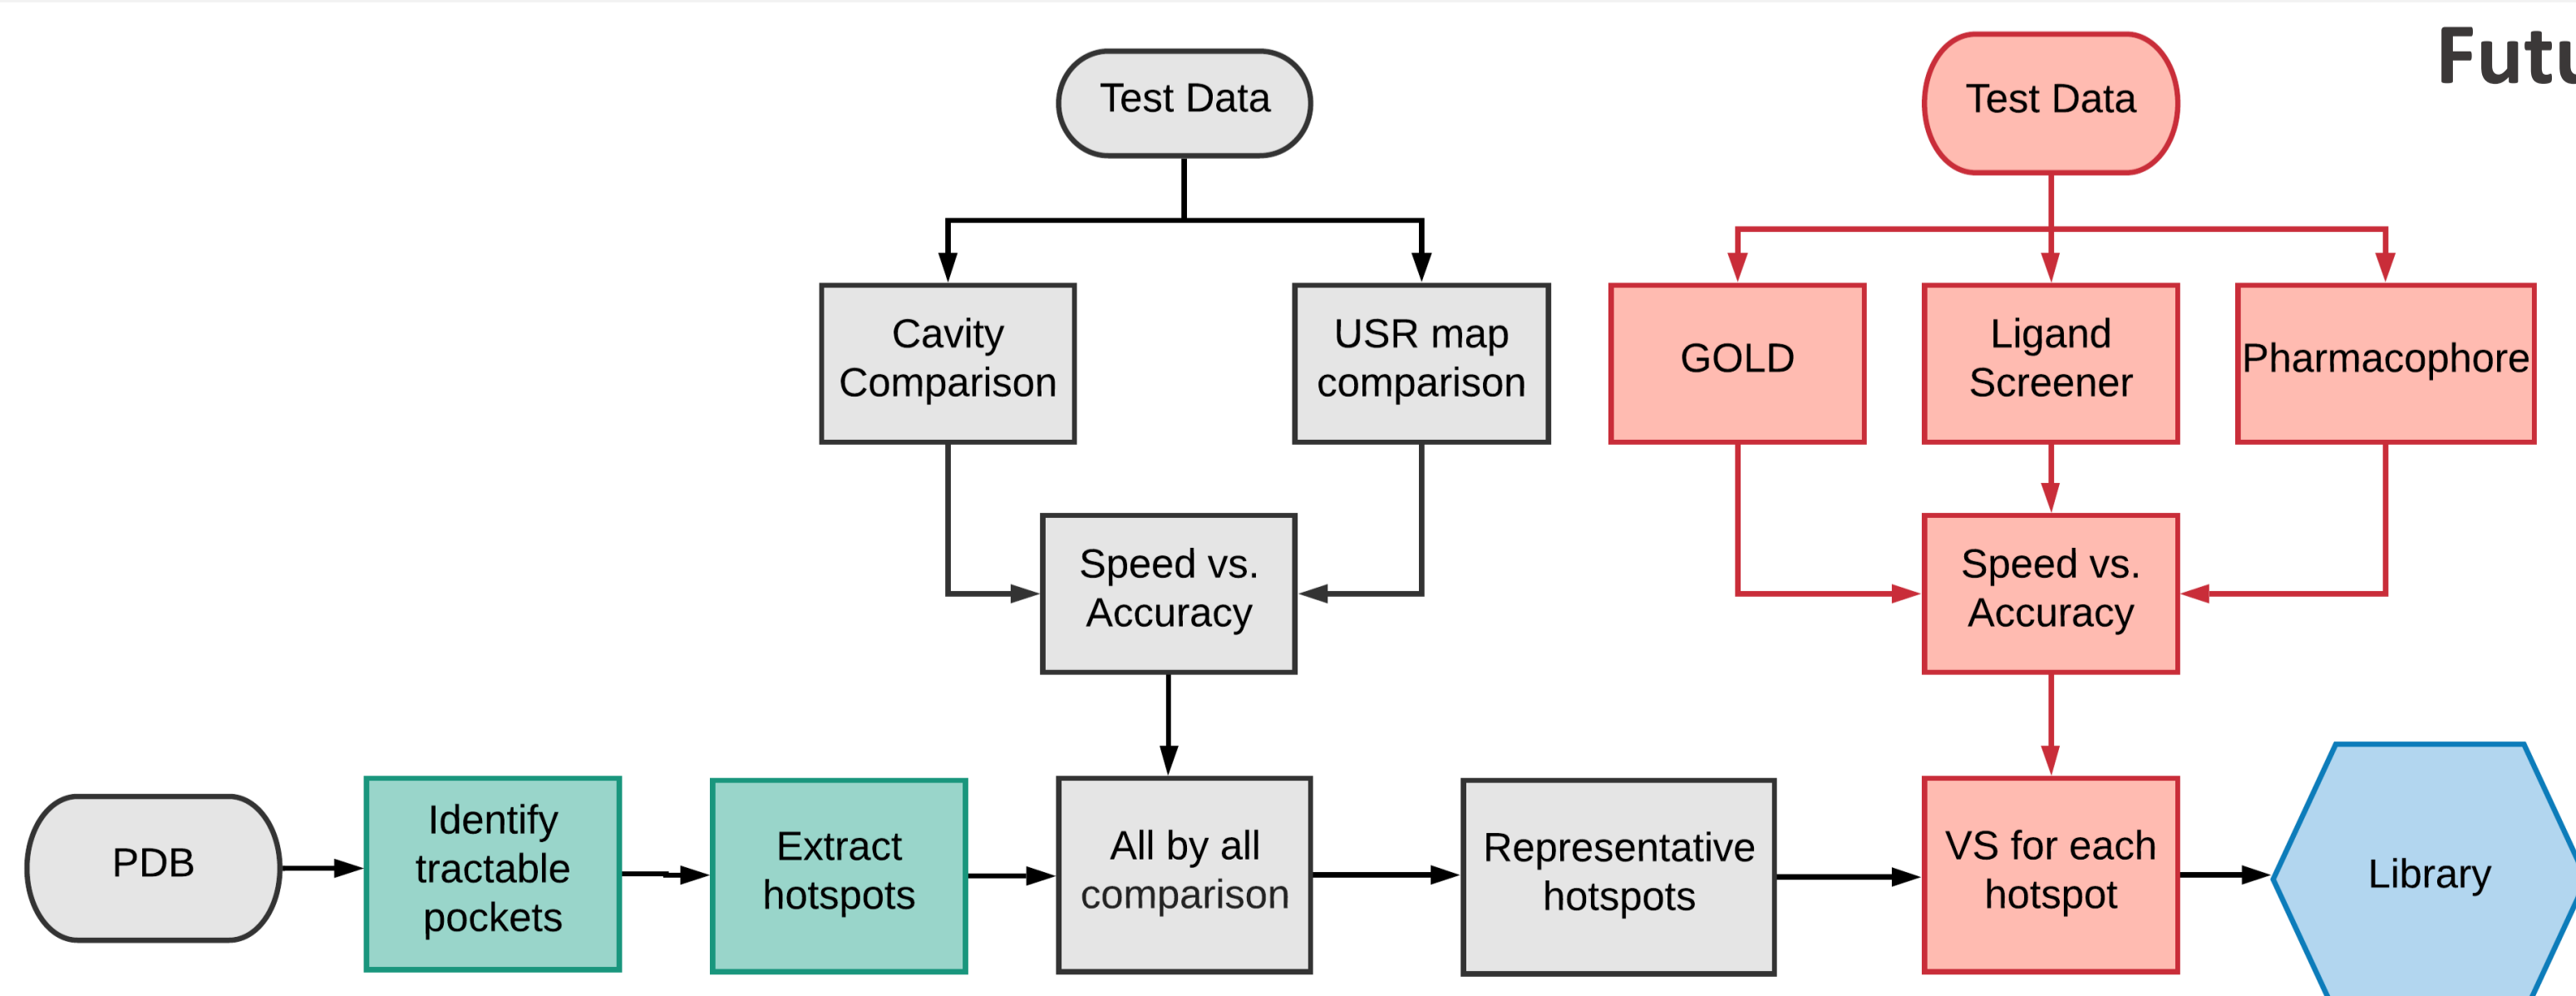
Futu

Test Data

Cavity Comparison

USR map comparison

Speed vs. Accuracy

Test Data

GOLD

Ligand Screener

Pharmacophore

Speed vs. Accuracy

PDB

Identify tractable pockets

Extract hotspots

All by all comparison

Representative hotspots

VS for each hotspot

Library